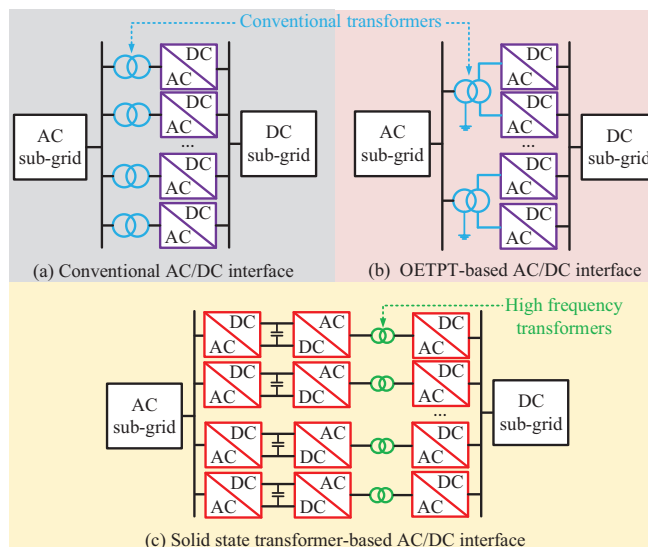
Conventional transformers

AC sub-grid

DC AC

DC AC

...

DC AC

DC AC

DC sub-grid

(a) Conventional AC/DC interface

AC sub-grid

DC AC

DC AC

...

DC AC

DC AC

DC sub-grid

(b) OETPT-based AC/DC interface

High frequency transformers

AC sub-grid

DC AC

AC DC

DC AC

DC AC

AC DC

DC AC

...

DC AC

AC DC

DC AC

DC AC

AC DC

DC AC

DC sub-grid

(c) Solid state transformer-based AC/DC interface